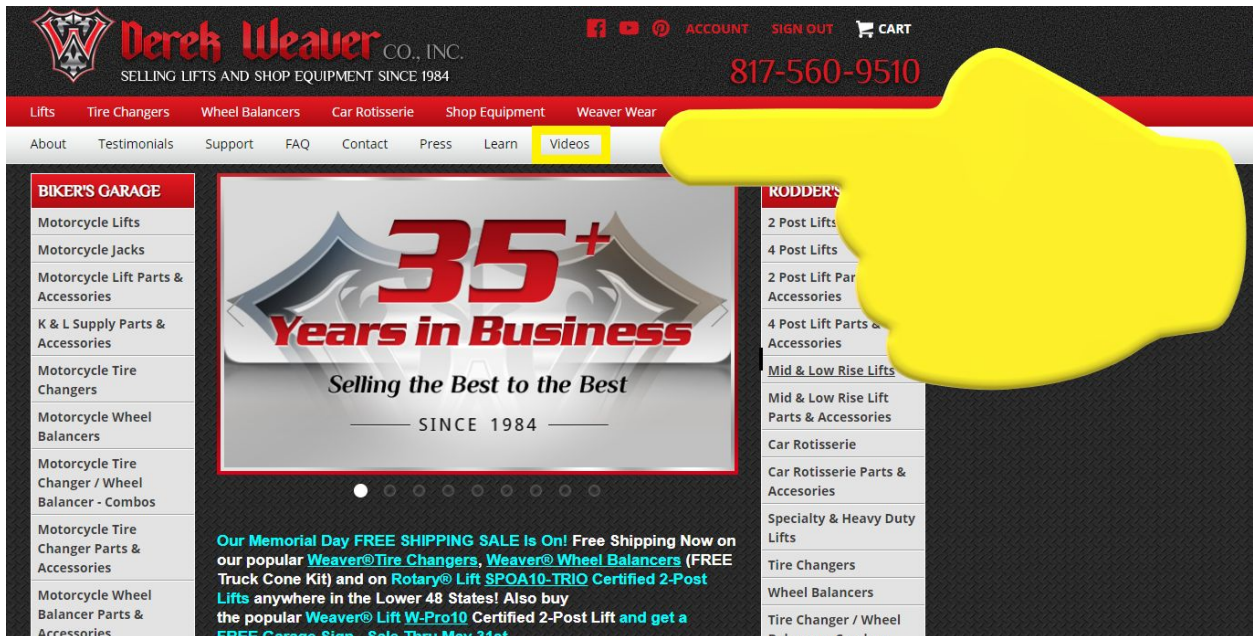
Derek Weaver CO., INC.
SELLING LIFTS AND SHOP EQUIPMENT SINCE 1984

ACCOUNT SIGN OUT CART
817-560-9510

Lifts Tire Changers Wheel Balancers Car Rotisserie Shop Equipment Weaver Wear

About Testimonials Support FAQ Contact Press Learn Videos

BIKER'S GARAGE
Motorcycle Lifts
Motorcycle Jacks
Motorcycle Lift Parts & Accessories
K & L Supply Parts & Accessories
Motorcycle Tire Changers
Motorcycle Wheel Balancers
Motorcycle Tire Changer / Wheel Balancer - Combos
Motorcycle Tire Changer Parts & Accessories
Motorcycle Wheel Balancer Parts & Accessories

35+ Years in Business
Selling the Best to the Best
SINCE 1984

Our Memorial Day FREE SHIPPING SALE Is On! Free Shipping Now on our popular Weaver®Tire Changers, Weaver® Wheel Balancers (FREE Truck Cone Kit) and on Rotary® Lift SPOA10-TRIO Certified 2-Post Lifts anywhere in the Lower 48 States! Also buy the popular Weaver® Lift W-Pro10 Certified 2-Post Lift and get a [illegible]

RODDER'S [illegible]
2 Post Lifts
4 Post Lifts
2 Post Lift Par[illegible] Accessories
4 Post Lift Parts & Accessories
Mid & Low Rise Lifts
Mid & Low Rise Lift Parts & Accessories
Car Rotisserie
Car Rotisserie Parts & Accesories
Specialty & Heavy Duty Lifts
Tire Changers
Wheel Balancers
Tire Changer / Wheel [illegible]